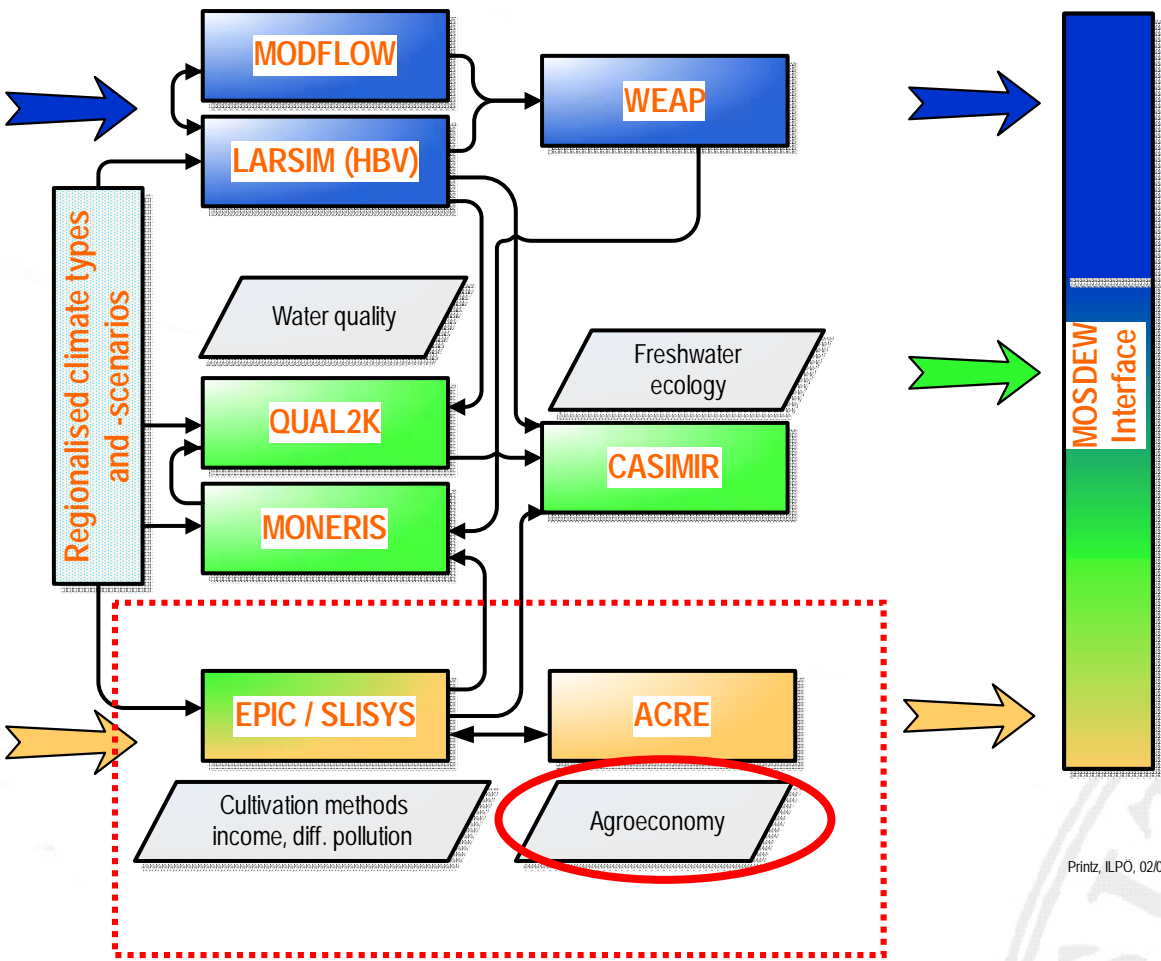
MODFLOW

WEAP

LARSIM (HBV)

Regionalised climate types and -scenarios

Water quality

Freshwater ecology

QUAL2K

CASIMIR

MONERIS

EPIC / SLISYS

ACRE

Cultivation methods income, diff. pollution

Agroeconomy

MOSDEW Interface

Printz, ILPÖ, 02/0